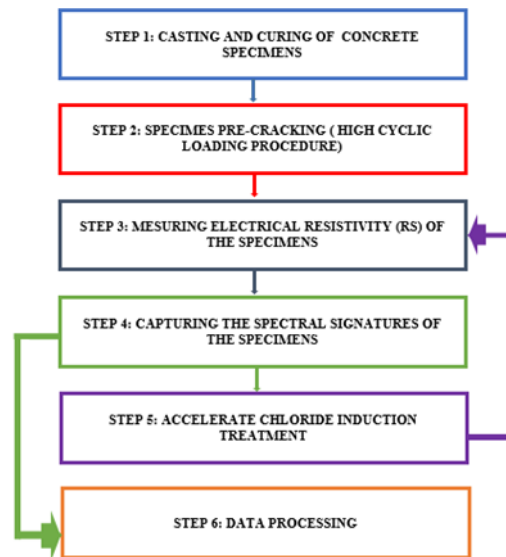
STEP 1: CASTING AND CURING OF CONCRETE SPECIMENS

STEP 2: SPECIMES PRE-CRACKING ( HIGH CYCLIC LOADING PROCEDURE)

STEP 3: MESURING ELECTRICAL RESISTIVITY (RS) OF THE SPECIMENS

STEP 4: CAPTURING THE SPECTRAL SIGNATURES OF THE SPECIMENS

STEP 5: ACCELERATE CHLORIDE INDUCTION TREATMENT

STEP 6: DATA PROCESSING